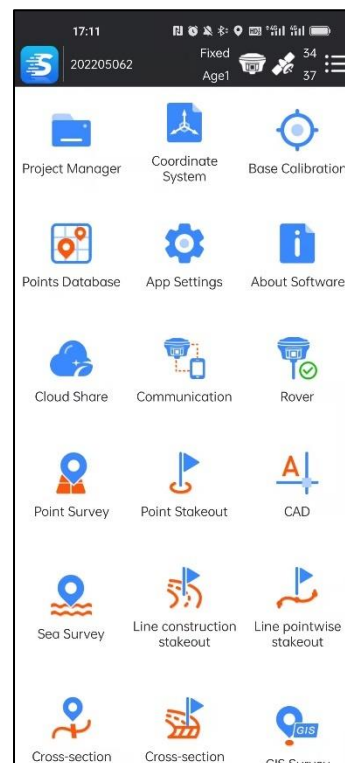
17:11

202205062

Fixed
Age1

34
37

Project Manager

Coordinate System

Base Calibration

Points Database

App Settings

About Software

Cloud Share

Communication

Rover

Point Survey

Point Stakeout

A

CAD

Sea Survey

Line construction stakeout

Line pointwise stakeout

Cross-section

Cross-section

GIS

GIS Survey